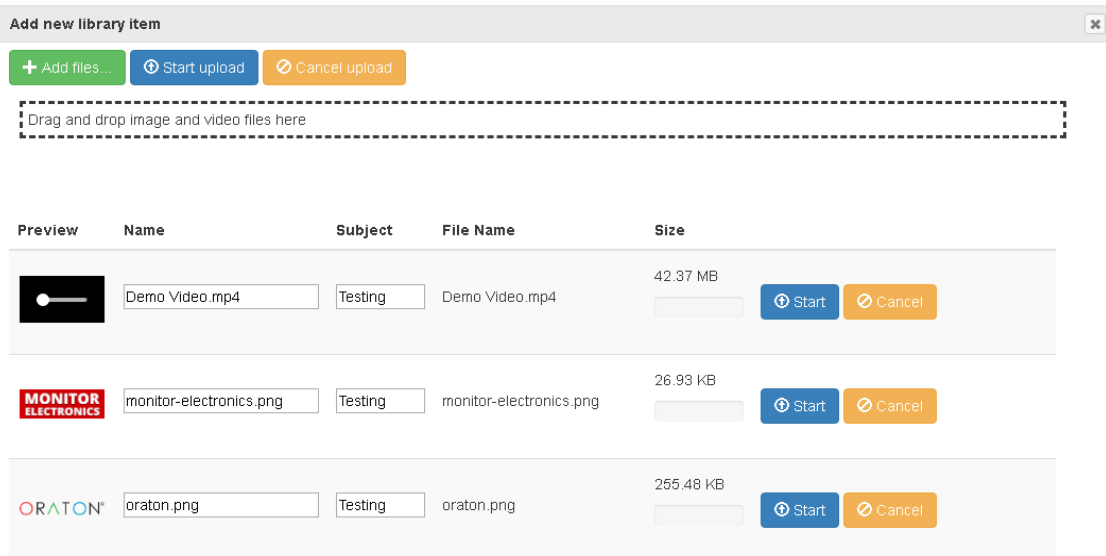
Add new library item

+ Add files... Start upload Cancel upload

Drag and drop image and video files here

| Preview | Name | Subject | File Name | Size |
|---|---|---|---|---|
| | Demo Video.mp4 | Testing | Demo Video.mp4 | 42.37 MB Start Cancel |
| MONITOR ELECTRONICS | monitor-electronics.png | Testing | monitor-electronics.png | 26.93 KB Start Cancel |
| ORATON® | oraton.png | Testing | oraton.png | 255.48 KB Start Cancel |